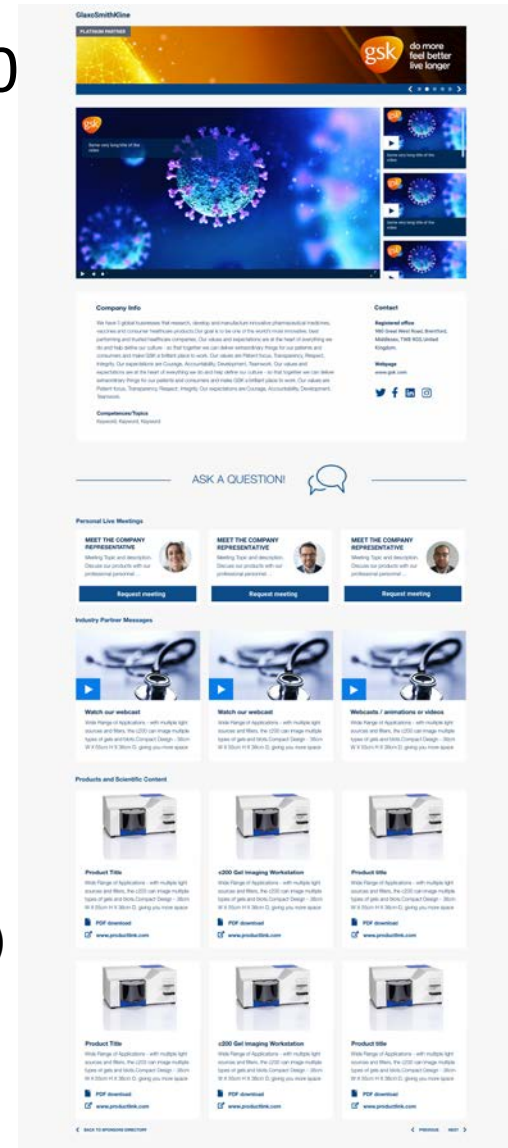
GlaxoSmithKline

PLATINUM PARTNER

gsk do more feel better live longer

gsk

Some very long title of the video

Some very long title of the video

Some very long title of the video

Company Info

We have 3 global businesses that research, develop and manufacture innovative pharmaceutical medicines, vaccines and consumer healthcare products. Our goal is to be one of the world's most innovative, best performing and trusted healthcare companies. Our values and expectations are at the heart of everything we do and help define our culture - so that together we can deliver extraordinary things for our patients and consumers and make GSK a brilliant place to work. Our values are Patient focus, Transparency, Respect, Integrity. Our expectations are Courage, Accountability, Development, Teamwork. Our values and expectations are at the heart of everything we do and help define our culture - so that together we can deliver extraordinary things for our patients and consumers and make GSK a brilliant place to work. Our values are Patient focus, Transparency, Respect, Integrity. Our expectations are Courage, Accountability, Development, Teamwork.

Competences/Topics
Keyword, Keyword, Keyword

Contact

Registered office
980 Great West Road, Brentford, Middlesex, TW8 9GS United Kingdom

Webpage
www.gsk.com

ASK A QUESTION!

Personal Live Meetings

MEET THE COMPANY REPRESENTATIVE
Meeting Topic and description. Discuss our products with our professional personnel ...
Request meeting

MEET THE COMPANY REPRESENTATIVE
Meeting Topic and description. Discuss our products with our professional personnel ...
Request meeting

MEET THE COMPANY REPRESENTATIVE
Meeting Topic and description. Discuss our products with our professional personnel ...
Request meeting

Industry Partner Messages

Watch our webcast
Wide Range of Applications - with multiple light sources and filters, the c200 can image multiple types of gels and blots Compact Design - 38cm W X 55cm H X 38cm D, giving you more space

Watch our webcast
Wide Range of Applications - with multiple light sources and filters, the c200 can image multiple types of gels and blots Compact Design - 38cm W X 55cm H X 38cm D, giving you more space

Webcasts / animations or videos
Wide Range of Applications - with multiple light sources and filters, the c200 can image multiple types of gels and blots Compact Design - 38cm W X 55cm H X 38cm D, giving you more space

Products and Scientific Content

Product Title
Wide Range of Applications - with multiple light sources and filters, the c200 can image multiple types of gels and blots Compact Design - 38cm W X 55cm H X 38cm D, giving you more space
PDF download
www.productlink.com

c200 Gel Imaging Workstation
Wide Range of Applications - with multiple light sources and filters, the c200 can image multiple types of gels and blots Compact Design - 38cm W X 55cm H X 38cm D, giving you more space
PDF download
www.productlink.com

Product title
Wide Range of Applications - with multiple light sources and filters, the c200 can image multiple types of gels and blots Compact Design - 38cm W X 55cm H X 38cm D, giving you more space
PDF download
www.productlink.com

Product Title
Wide Range of Applications - with multiple light sources and filters, the c200 can image multiple types of gels and blots Compact Design - 38cm W X 55cm H X 38cm D, giving you more space
PDF download
www.productlink.com

c200 Gel Imaging Workstation
Wide Range of Applications - with multiple light sources and filters, the c200 can image multiple types of gels and blots Compact Design - 38cm W X 55cm H X 38cm D, giving you more space
PDF download
www.productlink.com

Product title
Wide Range of Applications - with multiple light sources and filters, the c200 can image multiple types of gels and blots Compact Design - 38cm W X 55cm H X 38cm D, giving you more space
PDF download
www.productlink.com

BACK TO SPONSORS DIRECTORY

PREVIOUS NEXT